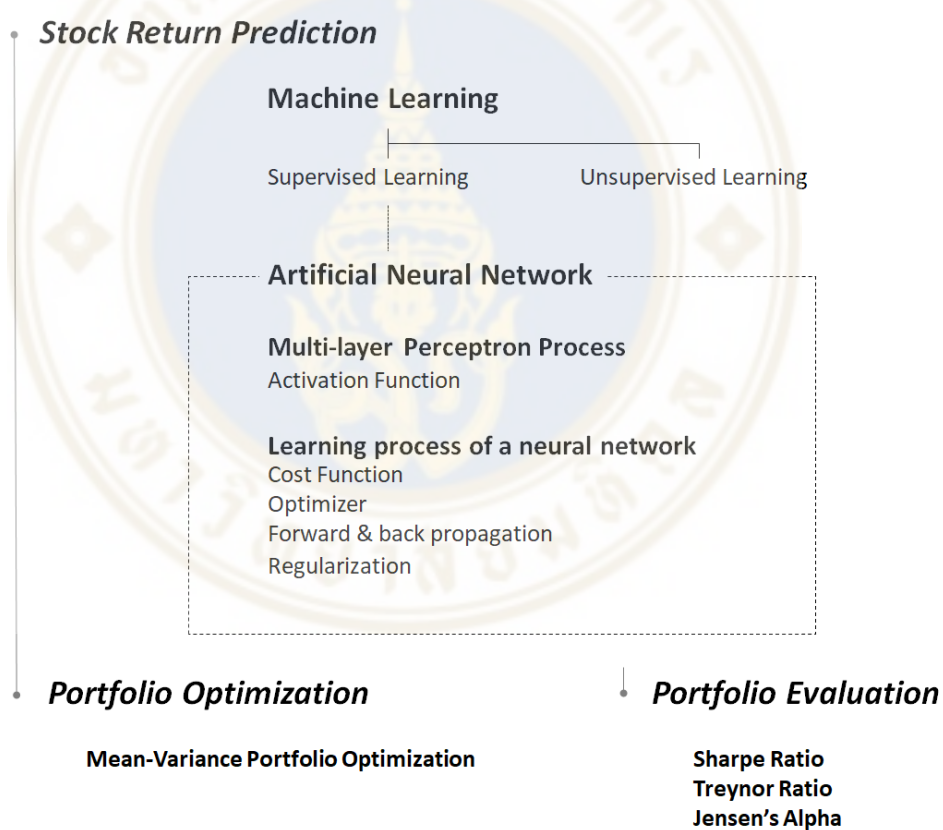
Stock Return Prediction

Machine Learning

Supervised Learning

Unsupervised Learning

Artificial Neural Network

Multi-layer Perceptron Process
Activation Function

Learning process of a neural network
Cost Function
Optimizer
Forward & back propagation
Regularization

Portfolio Optimization

Mean-Variance Portfolio Optimization

Portfolio Evaluation

Sharpe Ratio
Treynor Ratio
Jensen's Alpha